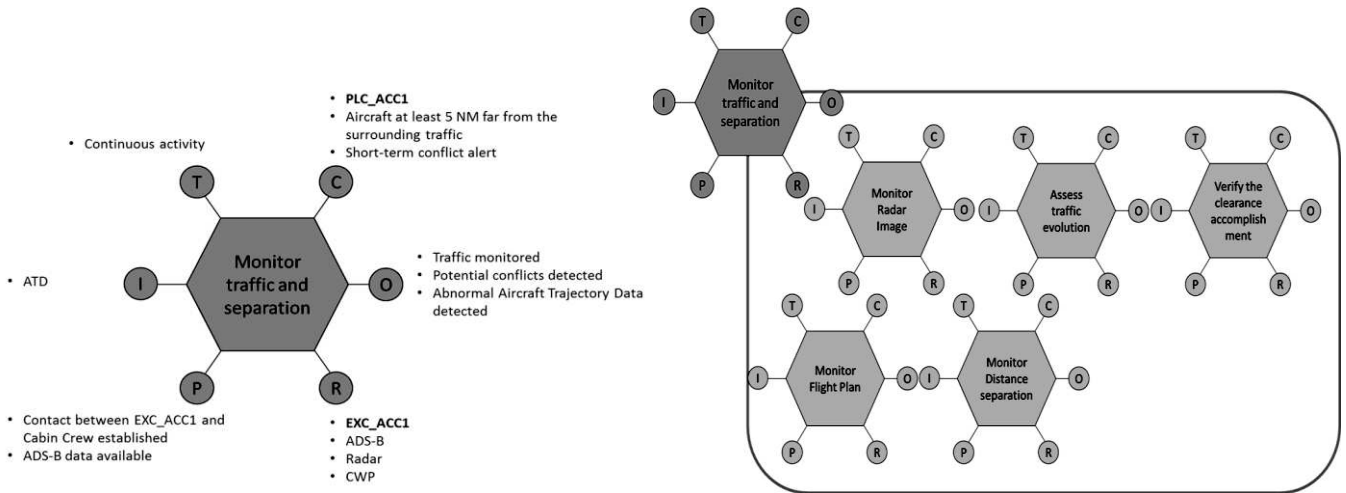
• Continuous activity

• PLC_ACC1
• Aircraft at least 5 NM far from the surrounding traffic
• Short-term conflict alert

T

C

• ATD

I

Monitor traffic and separation

O

• Traffic monitored
• Potential conflicts detected
• Abnormal Aircraft Trajectory Data detected

P

R

• Contact between EXC_ACC1 and Cabin Crew established
• ADS-B data available

• EXC_ACC1
• ADS-B
• Radar
• CWP

T C I Monitor traffic and separation O P R

T C I Monitor Radar Image O P R

T C I Assess traffic evolution O P R

T C I Verify the clearance accomplish ment O P R

T C I Monitor Flight Plan O P R

T C I Monitor Distance separation O P R